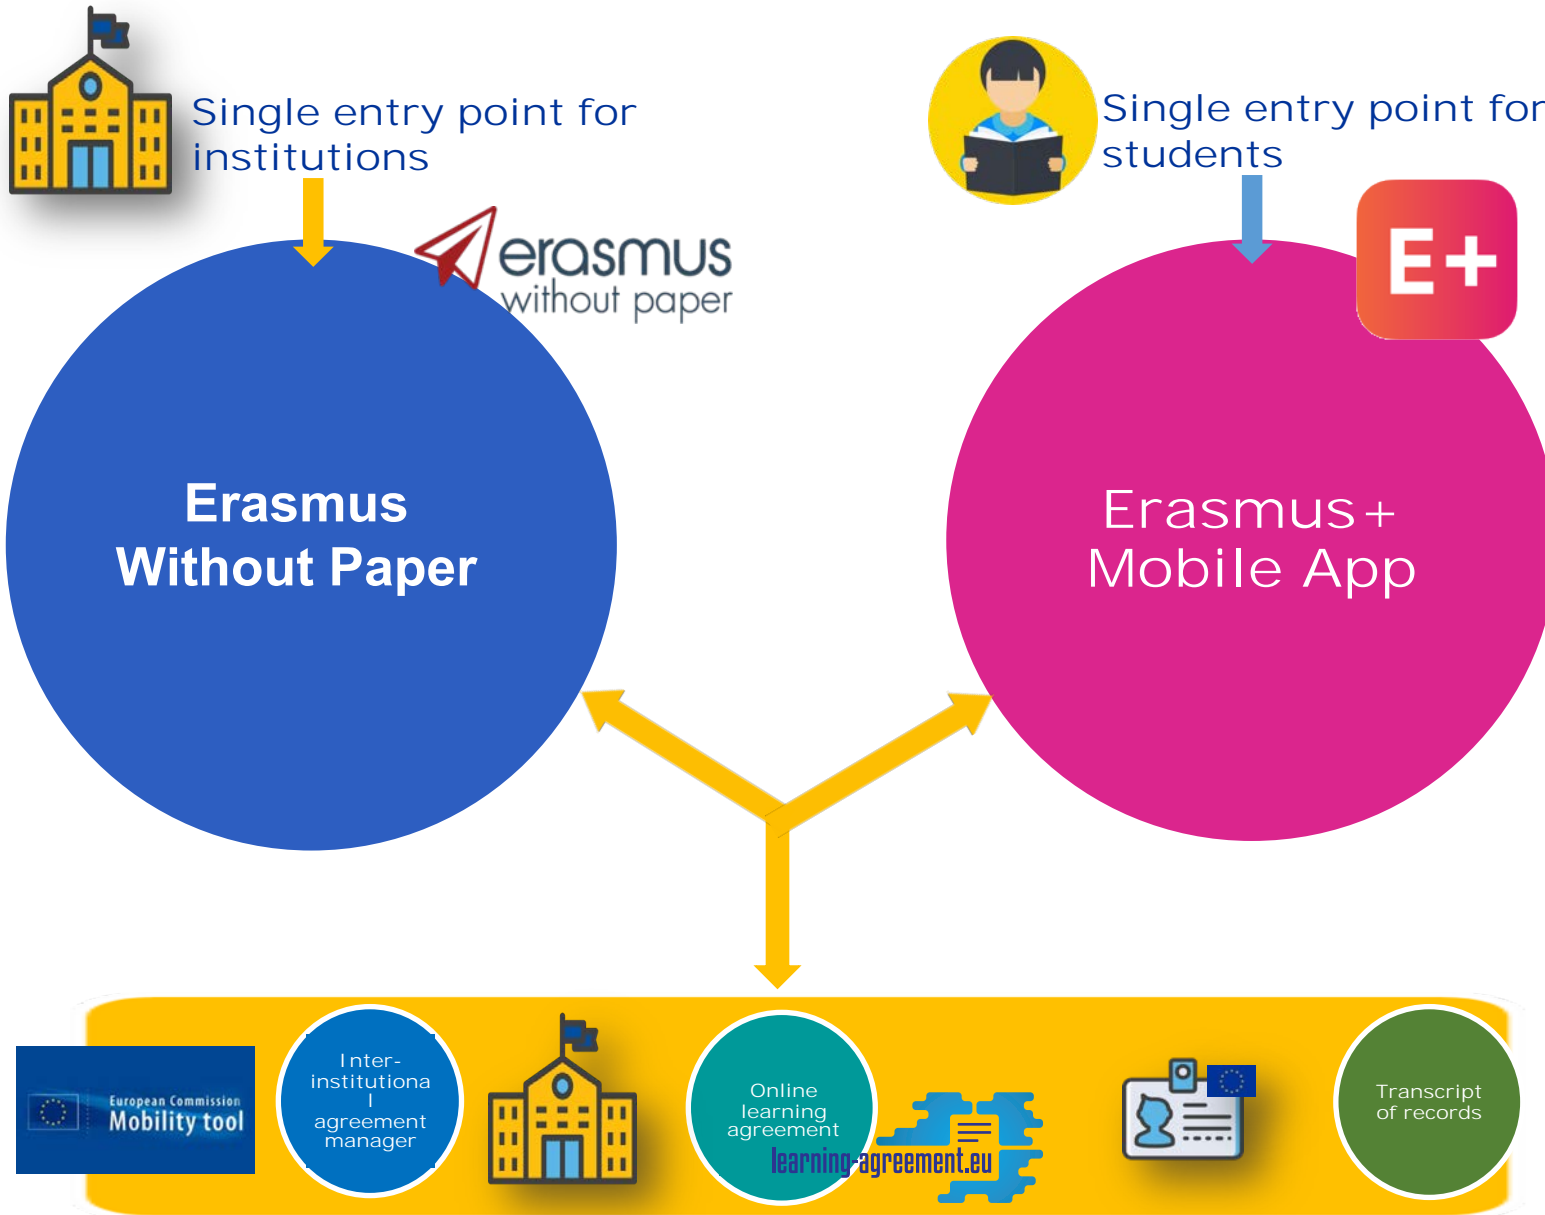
Single entry point for institutions

Single entry point for students

erasmus without paper

E+

Erasmus Without Paper

Erasmus+ Mobile App

European Commission Mobility tool

Inter-institutiona l agreement manager

Online learning agreement

learning-agreement.eu

Transcript of records